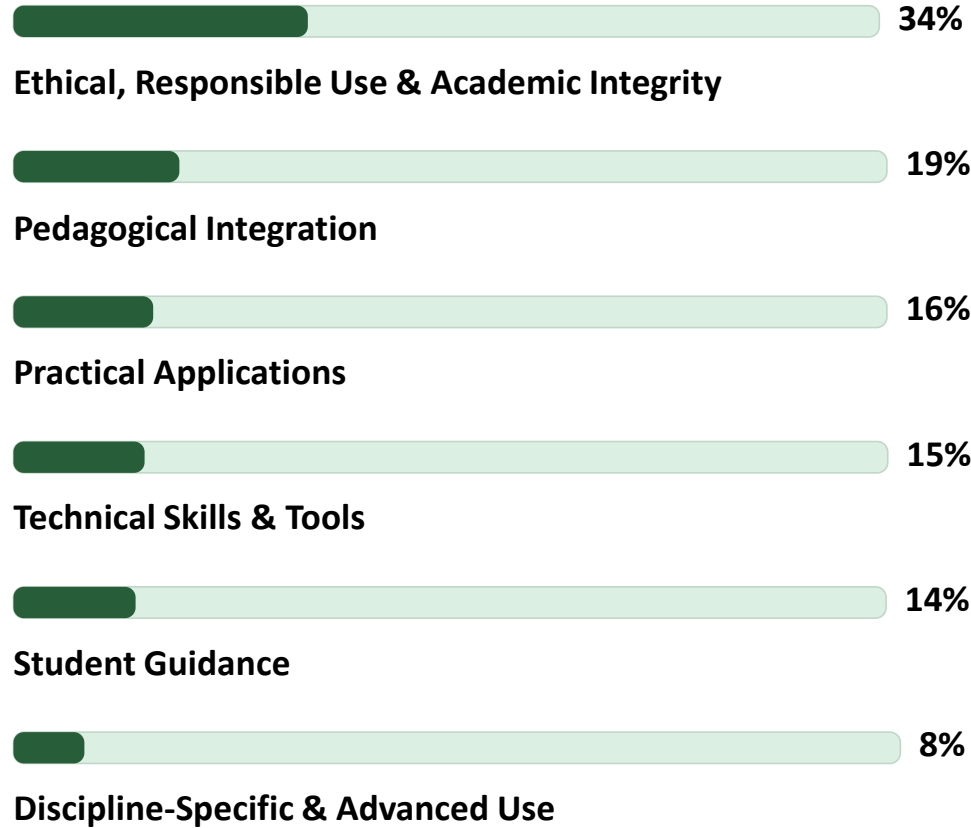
34%

Ethical, Responsible Use & Academic Integrity

19%

Pedagogical Integration

16%

Practical Applications

15%

Technical Skills & Tools

14%

Student Guidance

8%

Discipline-Specific & Advanced Use